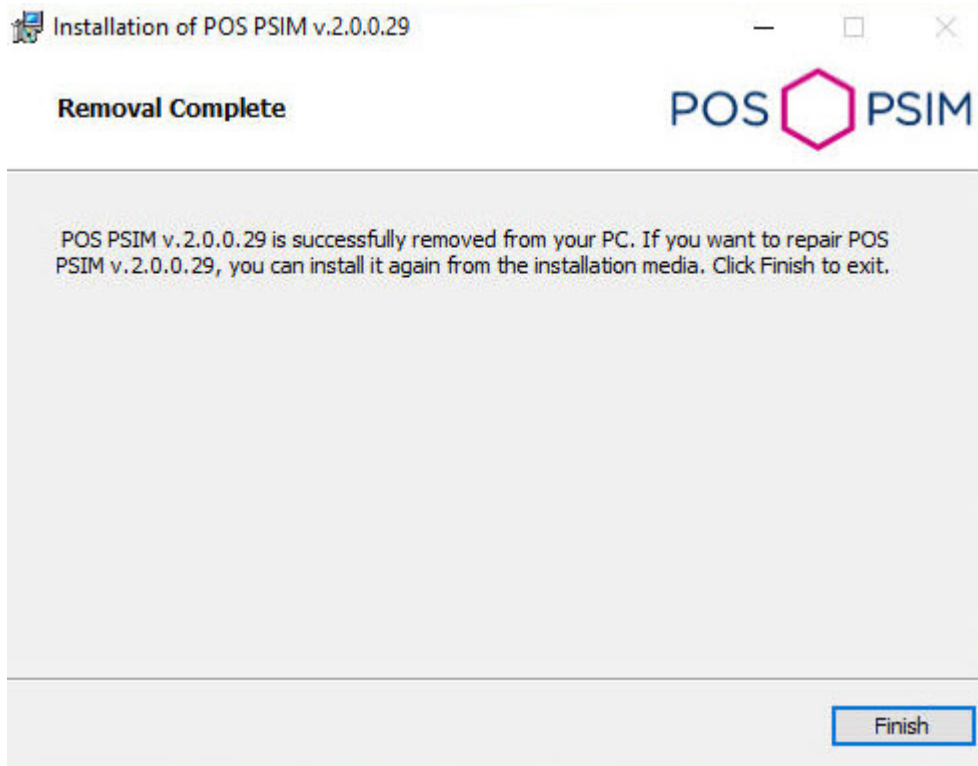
Installation of POS PSIM v.2.0.0.29

Removal Complete

POS PSIM

POS PSIM v.2.0.0.29 is successfully removed from your PC. If you want to repair POS PSIM v.2.0.0.29, you can install it again from the installation media. Click Finish to exit.

Finish